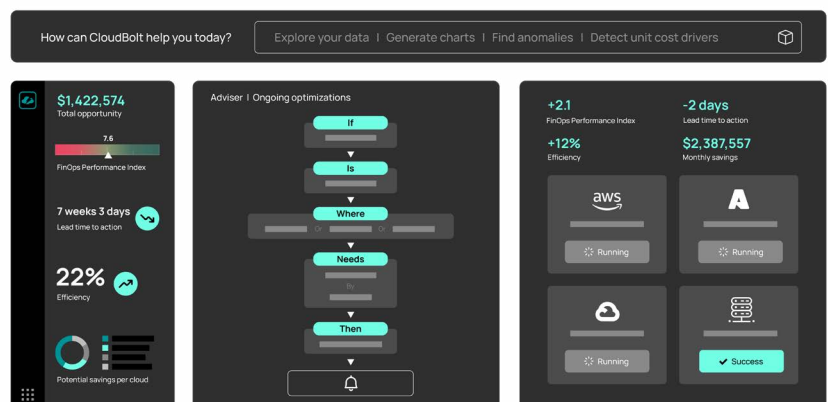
How can CloudBolt help you today?

Explore your data | Generate charts | Find anomalies | Detect unit cost drivers

$1,422,574
Total opportunity

7.6

FinOps Performance Index

7 weeks 3 days
Lead time to action

22%
Efficiency

Potential savings per cloud

Adviser | Ongoing optimizations

If

Is

Where

Or

Or

Needs

By

Then

+2.1
FinOps Performance Index

-2 days
Lead time to action

+12%
Efficiency

$2,387,557
Monthly savings

aws

Running

Running

Running

Success